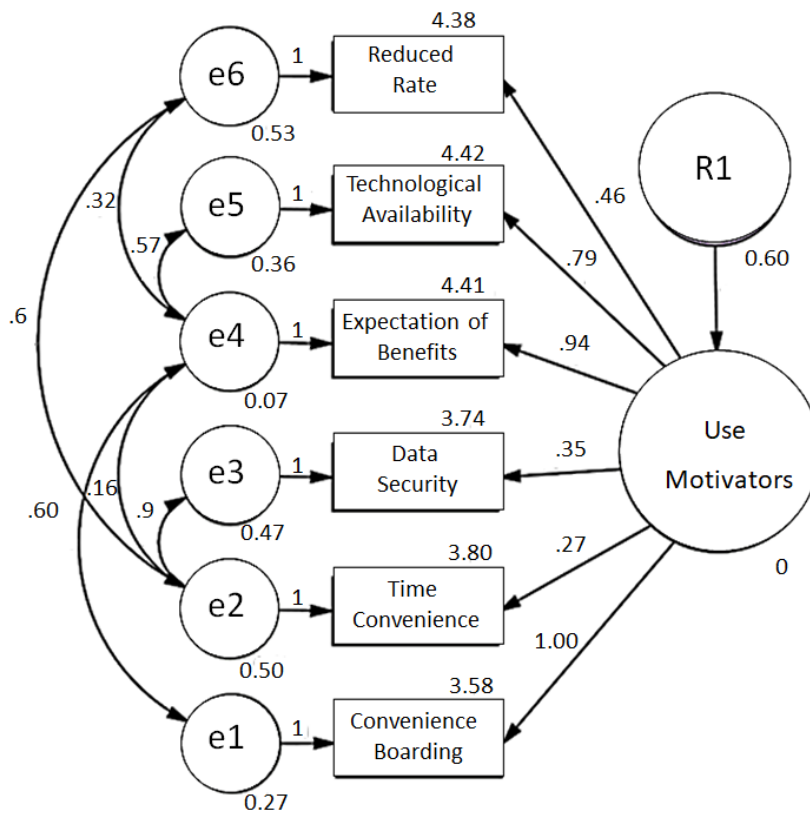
4.38
e6
1
Reduced Rate
0.53
R1
4.42
.32
e5
1
Technological Availability
.46
.57
0.36
.79
0.60
4.41
.6
e4
1
Expectation of Benefits
.94
0.07
3.74
Use Motivators
e3
1
Data Security
.35
.16
.60
.9
0.47
3.80
.27
0
e2
1
Time Convenience
0.50
1.00
3.58
e1
1
Convenience Boarding
0.27